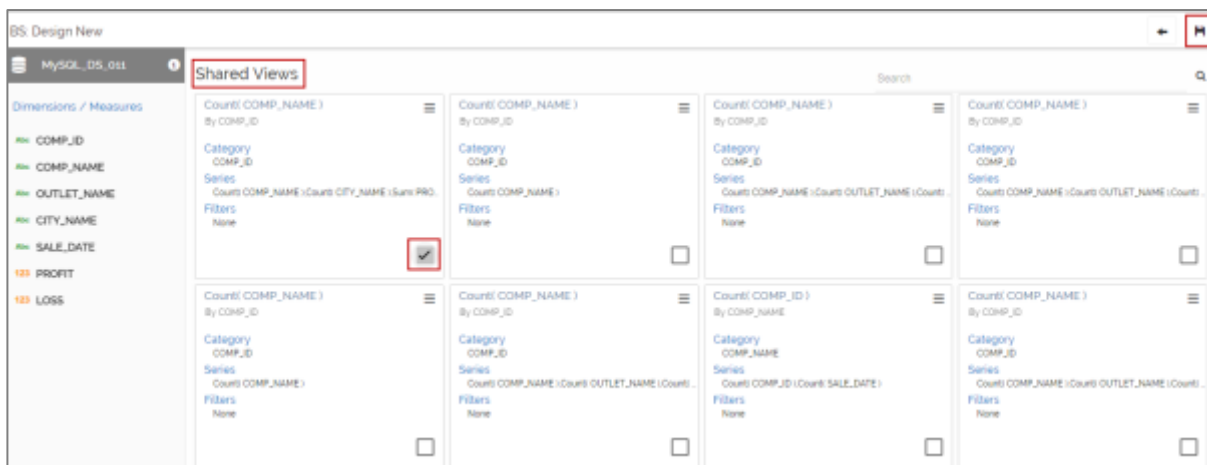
BS: Design New

MySQL_DS_011

Dimensions / Measures

Abc COMP_ID
Abc COMP_NAME
Abc OUTLET_NAME
Abc CITY_NAME
Abc SALE_DATE
123 PROFIT
123 LOSS

Shared Views

Search

Count( COMP_NAME )
By COMP_ID
Category
COMP_ID
Series
Count( COMP_NAME ),Count( CITY_NAME ),Sum( PRO...
Filters
None

Count( COMP_NAME )
By COMP_ID
Category
COMP_ID
Series
Count( COMP_NAME )
Filters
None

Count( COMP_NAME )
By COMP_ID
Category
COMP_ID
Series
Count( COMP_NAME ),Count( OUTLET_NAME ),Count(...
Filters
None

Count( COMP_NAME )
By COMP_ID
Category
COMP_ID
Series
Count( COMP_NAME ),Count( OUTLET_NAME ),Count(...
Filters
None

Count( COMP_NAME )
By COMP_ID
Category
COMP_ID
Series
Count( COMP_NAME )
Filters
None

Count( COMP_NAME )
By COMP_ID
Category
COMP_ID
Series
Count( COMP_NAME ),Count( OUTLET_NAME ),Count(...
Filters
None

Count( COMP_ID )
By COMP_NAME
Category
COMP_NAME
Series
Count( COMP_ID ),Count( SALE_DATE )
Filters
None

Count( COMP_NAME )
By COMP_ID
Category
COMP_ID
Series
Count( COMP_NAME ),Count( OUTLET_NAME ),Count(...
Filters
None